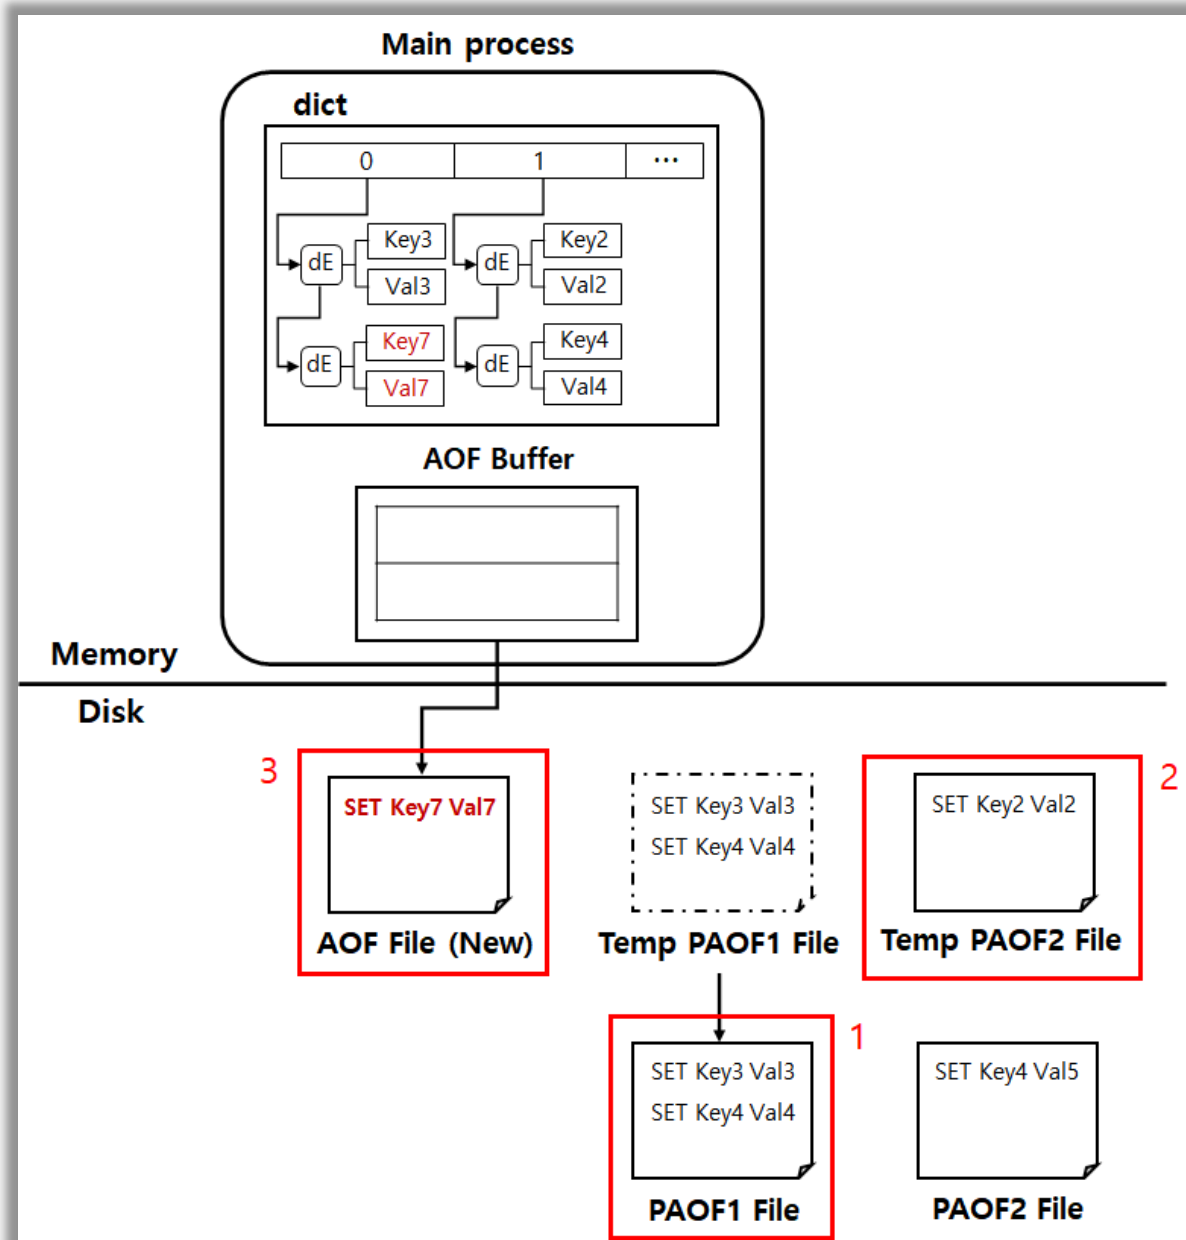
Main process

dict

0 | 1 | ...

dE Key3 Val3
dE Key2 Val2
dE Key7 Val7
dE Key4 Val4

AOF Buffer

Memory

Disk

3
SET Key7 Val7
AOF File (New)

SET Key3 Val3
SET Key4 Val4
Temp PAOF1 File

2
SET Key2 Val2
Temp PAOF2 File

1
SET Key3 Val3
SET Key4 Val4
PAOF1 File

SET Key4 Val5
PAOF2 File